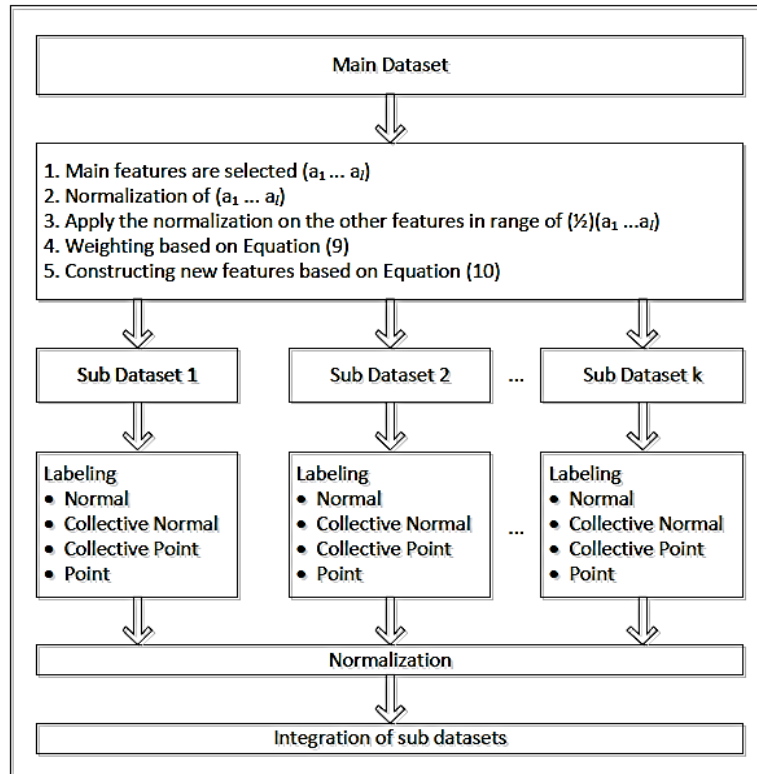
Main Dataset

1. Main features are selected ($a_1 \dots a_l$)
2. Normalization of ($a_1 \dots a_l$)
3. Apply the normalization on the other features in range of (½)($a_1 \dots a_l$)
4. Weighting based on Equation (9)
5. Constructing new features based on Equation (10)

Sub Dataset 1

Sub Dataset 2

...

Sub Dataset k

Labeling
• Normal
• Collective Normal
• Collective Point
• Point

Labeling
• Normal
• Collective Normal
• Collective Point
• Point

...

Labeling
• Normal
• Collective Normal
• Collective Point
• Point

Normalization

Integration of sub datasets